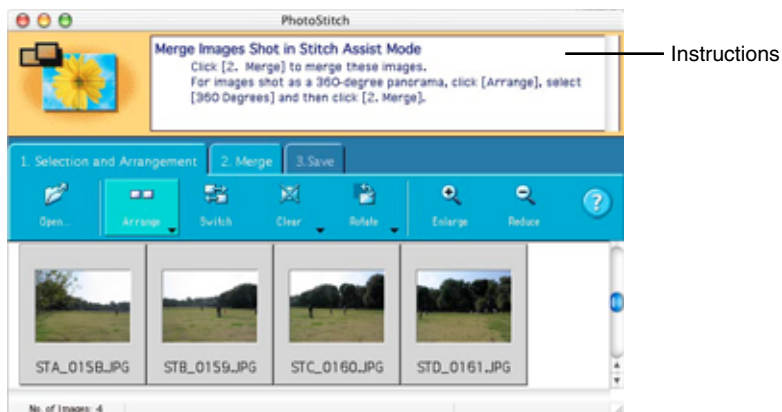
PhotoStitch

Merge Images Shot in Stitch Assist Mode
Click [2. Merge] to merge these images.
For images shot as a 360-degree panorama, click [Arrange], select [360 Degrees] and then click [2. Merge].

Instructions

1. Selection and Arrangement
2. Merge
3.Save

Open...
Arrange
Switch
Clear
Rotate
Enlarge
Reduce
?

STA_0158.JPG
STB_0159.JPG
STC_0160.JPG
STD_0161.JPG

No. of Images: 4